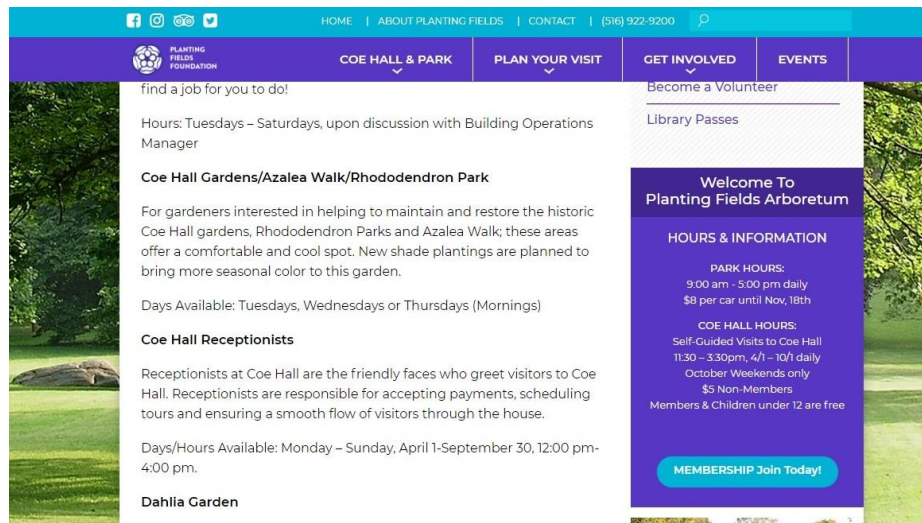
HOME | ABOUT PLANTING FIELDS | CONTACT | (516) 922-9200

PLANTING FIELDS FOUNDATION

COE HALL & PARK
PLAN YOUR VISIT
GET INVOLVED
EVENTS

find a job for you to do!

Hours: Tuesdays – Saturdays, upon discussion with Building Operations Manager

Coe Hall Gardens/Azalea Walk/Rhododendron Park

For gardeners interested in helping to maintain and restore the historic Coe Hall gardens, Rhododendron Parks and Azalea Walk; these areas offer a comfortable and cool spot. New shade plantings are planned to bring more seasonal color to this garden.

Days Available: Tuesdays, Wednesdays or Thursdays (Mornings)

Coe Hall Receptionists

Receptionists at Coe Hall are the friendly faces who greet visitors to Coe Hall. Receptionists are responsible for accepting payments, scheduling tours and ensuring a smooth flow of visitors through the house.

Days/Hours Available: Monday – Sunday, April 1-September 30, 12:00 pm-4:00 pm.

Dahlia Garden

Become a Volunteer

Library Passes

Welcome To
Planting Fields Arboretum

HOURS & INFORMATION

PARK HOURS:
9:00 am - 5:00 pm daily
$8 per car until Nov, 18th

COE HALL HOURS:
Self-Guided Visits to Coe Hall
11:30 – 3:30pm, 4/1 – 10/1 daily
October Weekends only
$5 Non-Members
Members & Children under 12 are free

MEMBERSHIP Join Today!